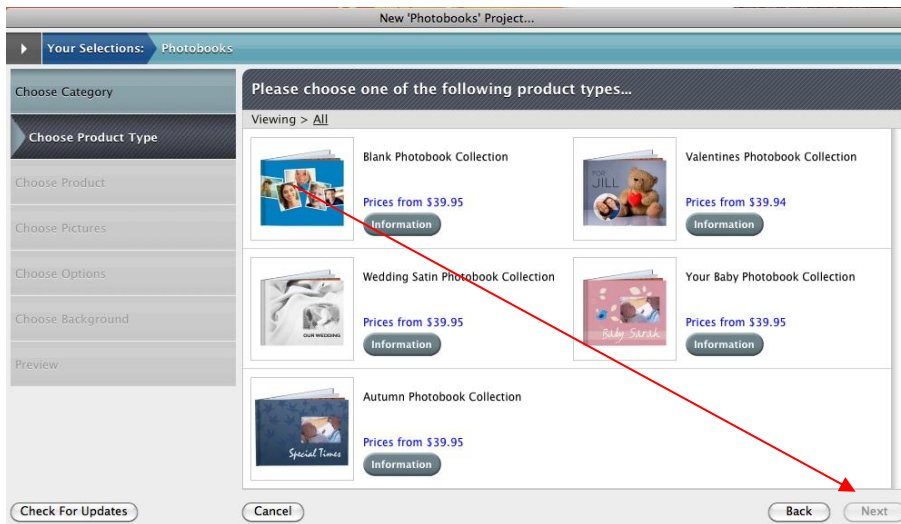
New 'Photobooks' Project...

Your Selections: Photobooks

Choose Category

Choose Product Type

Choose Product

Choose Pictures

Choose Options

Choose Background

Preview

Please choose one of the following product types...

Viewing > All

Blank Photobook Collection

Prices from $39.95

Information

Valentines Photobook Collection

FOR JILL

Prices from $39.94

Information

Wedding Satin Photobook Collection

OUR WEDDING

Prices from $39.95

Information

Your Baby Photobook Collection

Baby Sarah

Prices from $39.95

Information

Autumn Photobook Collection

Special Times

Prices from $39.95

Information

Check For Updates

Cancel

Back

Next